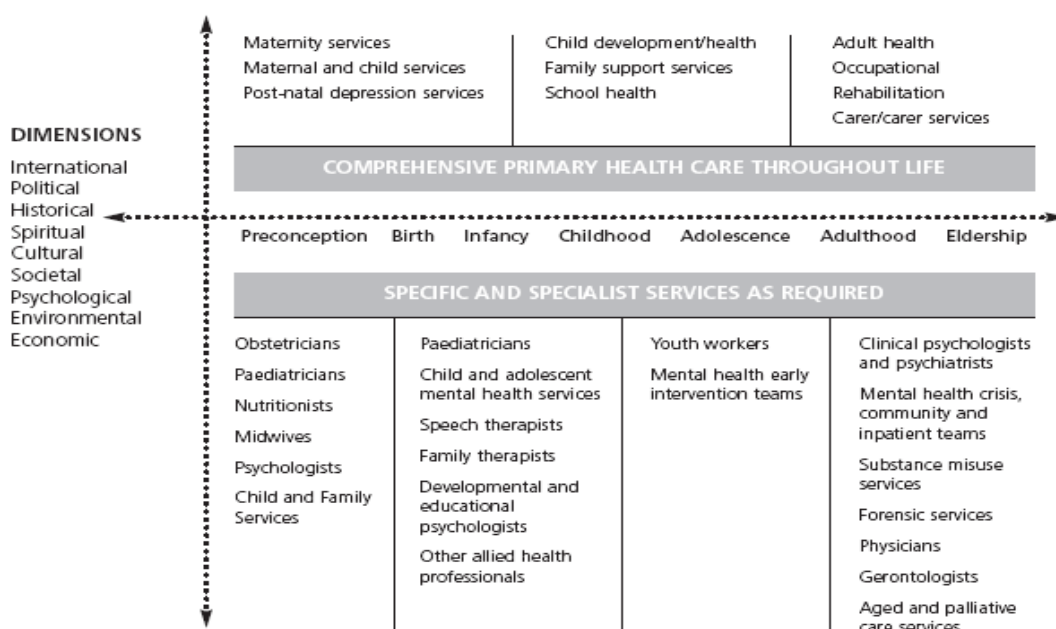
DIMENSIONS

International
Political
Historical
Spiritual
Cultural
Societal
Psychological
Environmental
Economic

Maternity services
Maternal and child services
Post-natal depression services

Child development/health
Family support services
School health

Adult health
Occupational
Rehabilitation
Carer/carer services

COMPREHENSIVE PRIMARY HEALTH CARE THROUGHOUT LIFE

Preconception Birth Infancy Childhood Adolescence Adulthood Eldership

SPECIFIC AND SPECIALIST SERVICES AS REQUIRED

Obstetricians
Paediatricians
Nutritionists
Midwives
Psychologists
Child and Family Services

Paediatricians
Child and adolescent mental health services
Speech therapists
Family therapists
Developmental and educational psychologists
Other allied health professionals

Youth workers
Mental health early intervention teams

Clinical psychologists and psychiatrists
Mental health crisis, community and inpatient teams
Substance misuse services
Forensic services
Physicians
Gerontologists
Aged and palliative care services